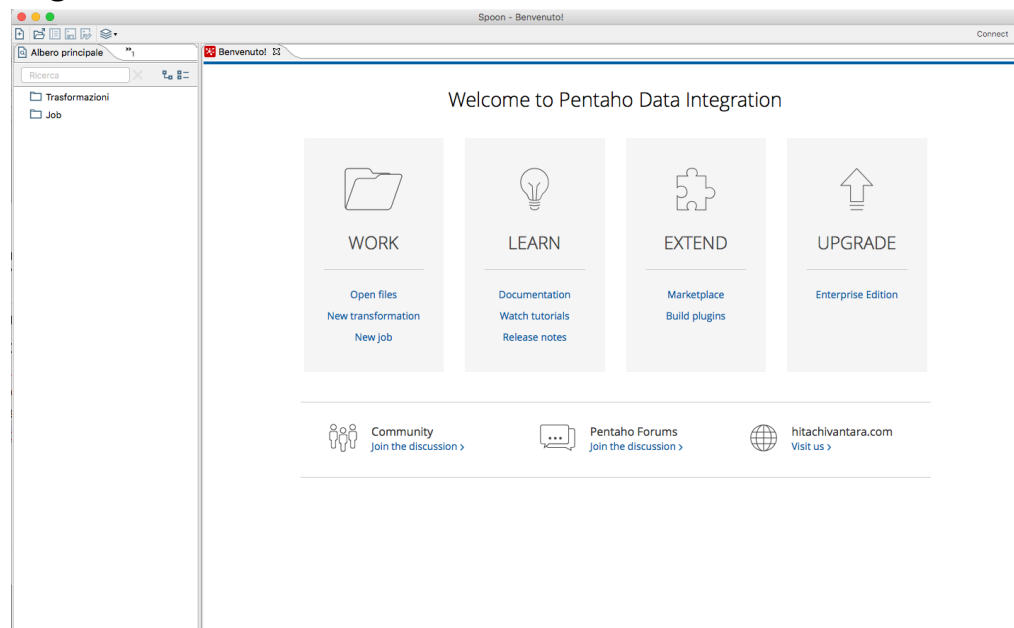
Spoon - Benvenuto!

Connect

Albero principale

Ricerca

Trasformazioni

Job

Benvenuto!

Welcome to Pentaho Data Integration

WORK

Open files
New transformation
New job

LEARN

Documentation
Watch tutorials
Release notes

EXTEND

Marketplace
Build plugins

UPGRADE

Enterprise Edition

Community
Join the discussion ›

Pentaho Forums
Join the discussion ›

hitachivantara.com
Visit us ›